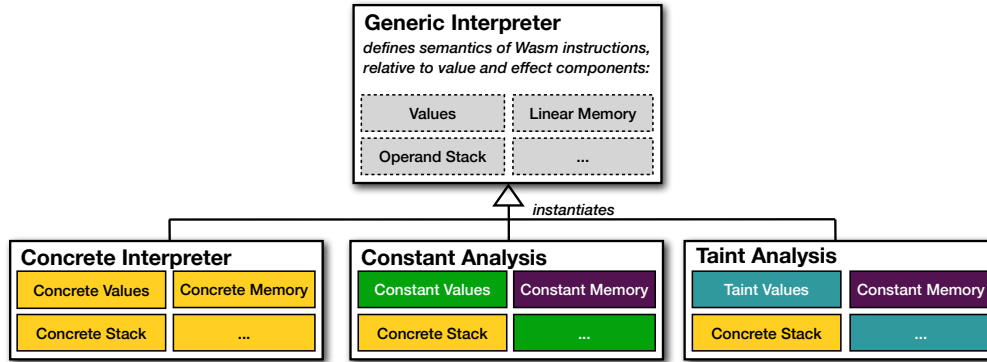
Generic Interpreter
defines semantics of Wasm instructions, relative to value and effect components:

Values
Linear Memory
Operand Stack
...

instantiates

Concrete Interpreter
Concrete Values
Concrete Memory
Concrete Stack
...

Constant Analysis
Constant Values
Constant Memory
Concrete Stack
...

Taint Analysis
Taint Values
Constant Memory
Concrete Stack
...